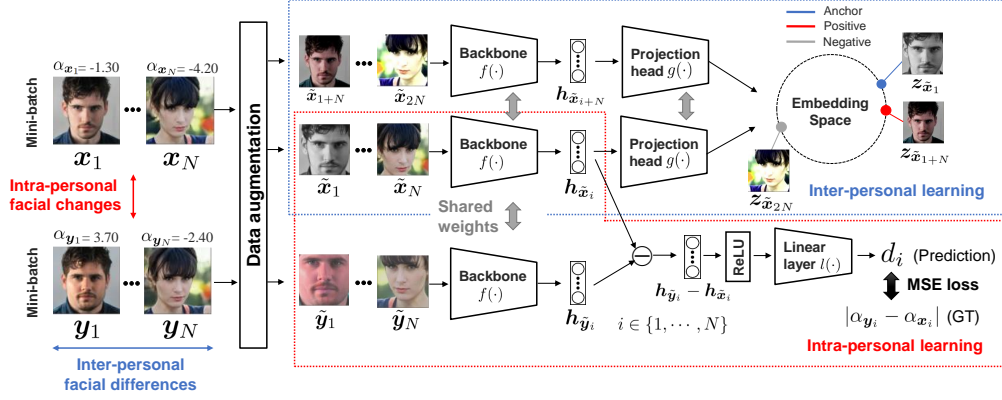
Anchor
Positive
Negative

Mini-batch
$\alpha_{\boldsymbol{x}_1}$= -1.30 ••• $\alpha_{\boldsymbol{x}_N}$= -4.20
$\boldsymbol{x}_1$ ••• $\boldsymbol{x}_N$

Intra-personal facial changes

Mini-batch
$\alpha_{\boldsymbol{y}_1}$= 3.70 ••• $\alpha_{\boldsymbol{y}_N}$= -2.40
$\boldsymbol{y}_1$ ••• $\boldsymbol{y}_N$

Inter-personal facial differences

Data augmentation

$\tilde{\boldsymbol{x}}_{1+N}$ ••• $\tilde{\boldsymbol{x}}_{2N}$
Backbone $f(\cdot)$
$\boldsymbol{h}_{\tilde{\boldsymbol{x}}_{i+N}}$
Projection head $g(\cdot)$

$\tilde{\boldsymbol{x}}_1$ ••• $\tilde{\boldsymbol{x}}_N$
Backbone $f(\cdot)$
$\boldsymbol{h}_{\tilde{\boldsymbol{x}}_i}$
Projection head $g(\cdot)$

Embedding Space
$\boldsymbol{z}_{\tilde{\boldsymbol{x}}_1}$
$\boldsymbol{z}_{\tilde{\boldsymbol{x}}_{1+N}}$
$\boldsymbol{z}_{\tilde{\boldsymbol{x}}_{2N}}$

Inter-personal learning

Shared weights

$\tilde{\boldsymbol{y}}_1$ ••• $\tilde{\boldsymbol{y}}_N$
Backbone $f(\cdot)$
$\boldsymbol{h}_{\tilde{\boldsymbol{y}}_i}$
$i \in \{1, \cdots, N\}$
$\boldsymbol{h}_{\tilde{\boldsymbol{y}}_i} - \boldsymbol{h}_{\tilde{\boldsymbol{x}}_i}$
ReLU
Linear layer $l(\cdot)$
$d_i$ (Prediction)
MSE loss
$|\alpha_{\boldsymbol{y}_i} - \alpha_{\boldsymbol{x}_i}|$ (GT)

Intra-personal learning